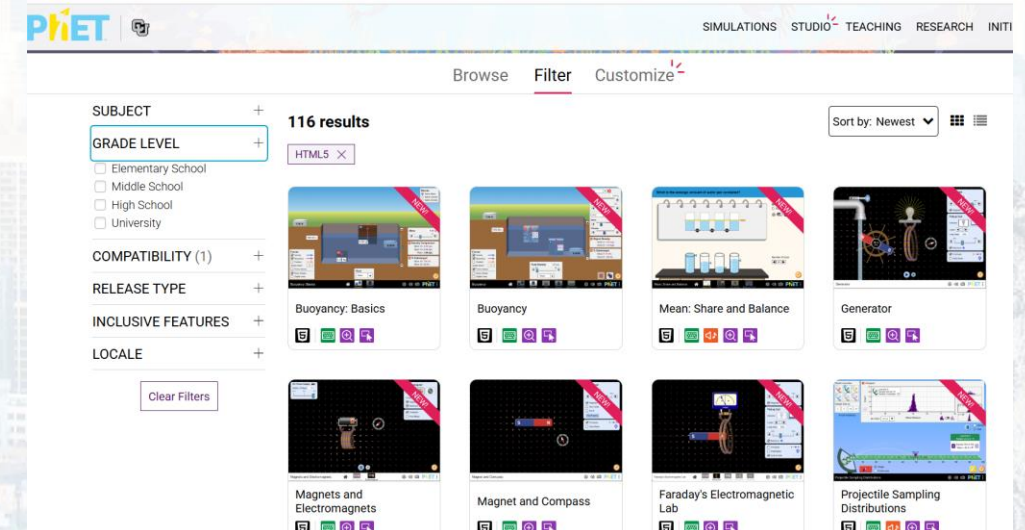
PhET

SIMULATIONS STUDIO TEACHING RESEARCH INITI

Browse Filter Customize

SUBJECT +

GRADE LEVEL +

Elementary School
Middle School
High School
University

COMPATIBILITY (1) +

RELEASE TYPE +

INCLUSIVE FEATURES +

LOCALE +

Clear Filters

116 results

Sort by: Newest

HTML5 ×

NEW!

Buoyancy: Basics

NEW!

Buoyancy

NEW!

Mean: Share and Balance

NEW!

Generator

NEW!

Magnets and Electromagnets

NEW!

Magnet and Compass

NEW!

Faraday's Electromagnetic Lab

NEW!

Projectile Sampling Distributions